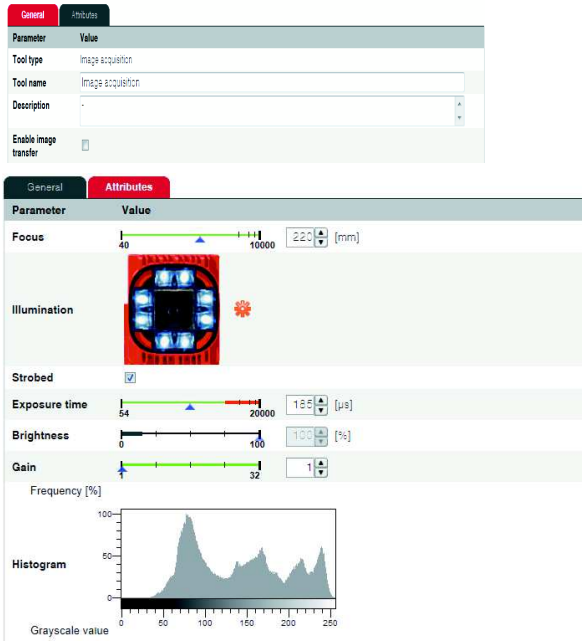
General Attributes

| Parameter | Value |
|---|---|
| Tool type | Image acquisition |
| Tool name | Image acquisition |
| Description | - |
| Enable image transfer | |

General Attributes

| Parameter | Value |
|---|---|
| Focus | 40 10000 220 [mm] |
| Illumination | |
| Strobed | |
| Exposure time | 54 20000 185 [µs] |
| Brightness | 0 100 100 [%] |
| Gain | 1 32 1 |

Frequency [%]

Histogram

100
50
0

0 50 100 150 200 250

Grayscale value